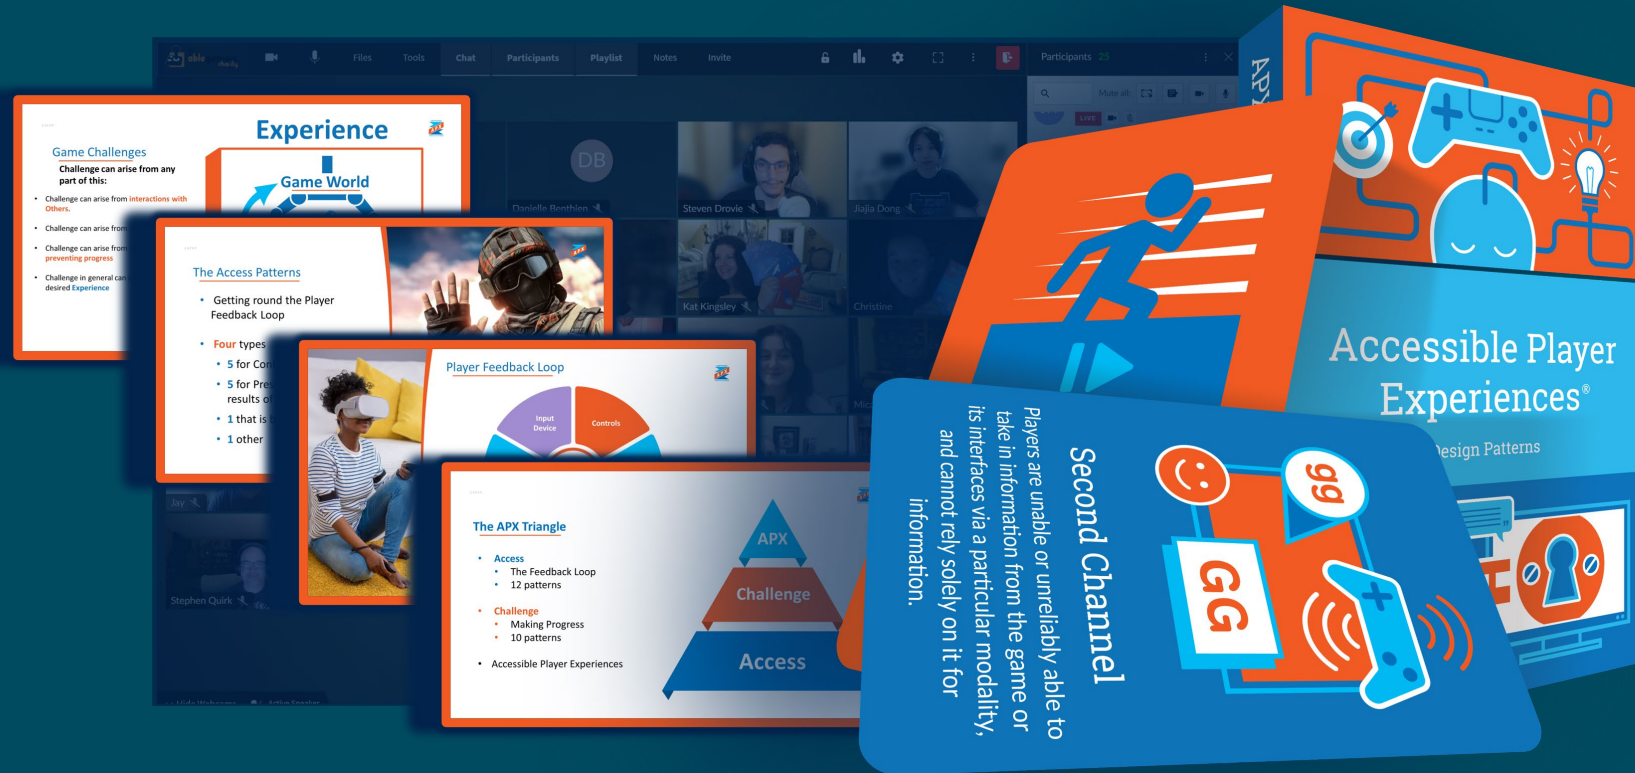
able Files Tools Chat Participants Playlist Notes Invite

Participants 25

Mute all

LIVE

DB

Danielle Benthien

Steven Drovie

Jiajia Dong

Kat Kingsley

Christine

Jay

Stephen Quirk

Experience

Game Challenges

Challenge can arise from any part of this:

- Challenge can arise from interactions with Others.
- Challenge can arise from
- Challenge can arise from preventing progress
- Challenge in general can desired Experience

Game World

The Access Patterns

- Getting round the Player Feedback Loop
- Four types
- 5 for Con
- 5 for Pre results o
- 1 that is
- 1 other

Player Feedback Loop

Input Device

Controls

The APX Triangle

- Access
- The Feedback Loop
- 12 patterns
- Challenge
- Making Progress
- 10 patterns
- Accessible Player Experiences

APX

Challenge

Access

APX

Accessible Player Experiences®

Design Patterns

Second Channel

Players are unable or unreliably able to take in information from the game or its interfaces via a particular modality, and cannot rely solely on it for information.

gg

GG